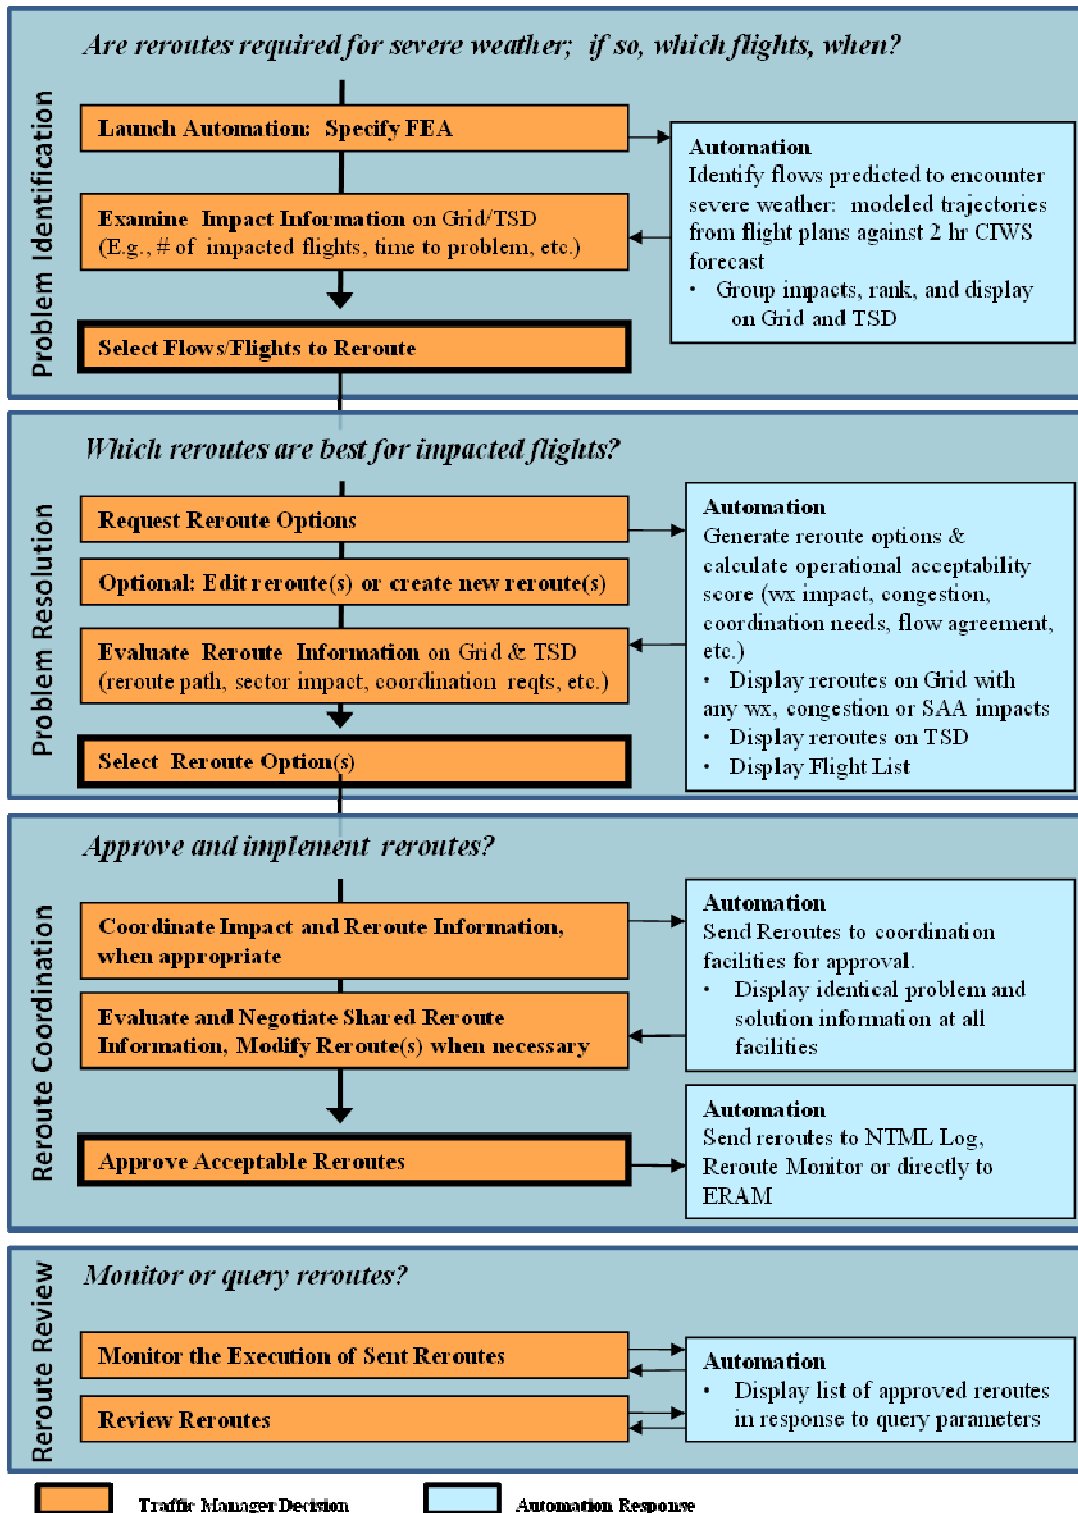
Problem Identification

Are reroutes required for severe weather; if so, which flights, when?

Launch Automation: Specify FEA

Examine Impact Information on Grid/TSD (E.g., # of impacted flights, time to problem, etc.)

Select Flows/Flights to Reroute

Automation
Identify flows predicted to encounter severe weather: modeled trajectories from flight plans against 2 hr CIWS forecast
• Group impacts, rank, and display on Grid and TSD

Problem Resolution

Which reroutes are best for impacted flights?

Request Reroute Options

Optional: Edit reroute(s) or create new reroute(s)

Evaluate Reroute Information on Grid & TSD (reroute path, sector impact, coordination reqts, etc.)

Select Reroute Option(s)

Automation
Generate reroute options & calculate operational acceptability score (wx impact, congestion, coordination needs, flow agreement, etc.)
• Display reroutes on Grid with any wx, congestion or SAA impacts
• Display reroutes on TSD
• Display Flight List

Reroute Coordination

Approve and implement reroutes?

Coordinate Impact and Reroute Information, when appropriate

Evaluate and Negotiate Shared Reroute Information, Modify Reroute(s) when necessary

Approve Acceptable Reroutes

Automation
Send Reroutes to coordination facilities for approval.
• Display identical problem and solution information at all facilities

Automation
Send reroutes to NTML Log, Reroute Monitor or directly to ERAM

Reroute Review

Monitor or query reroutes?

Monitor the Execution of Sent Reroutes

Review Reroutes

Automation
• Display list of approved reroutes in response to query parameters

Traffic Manager Decision

Automation Response